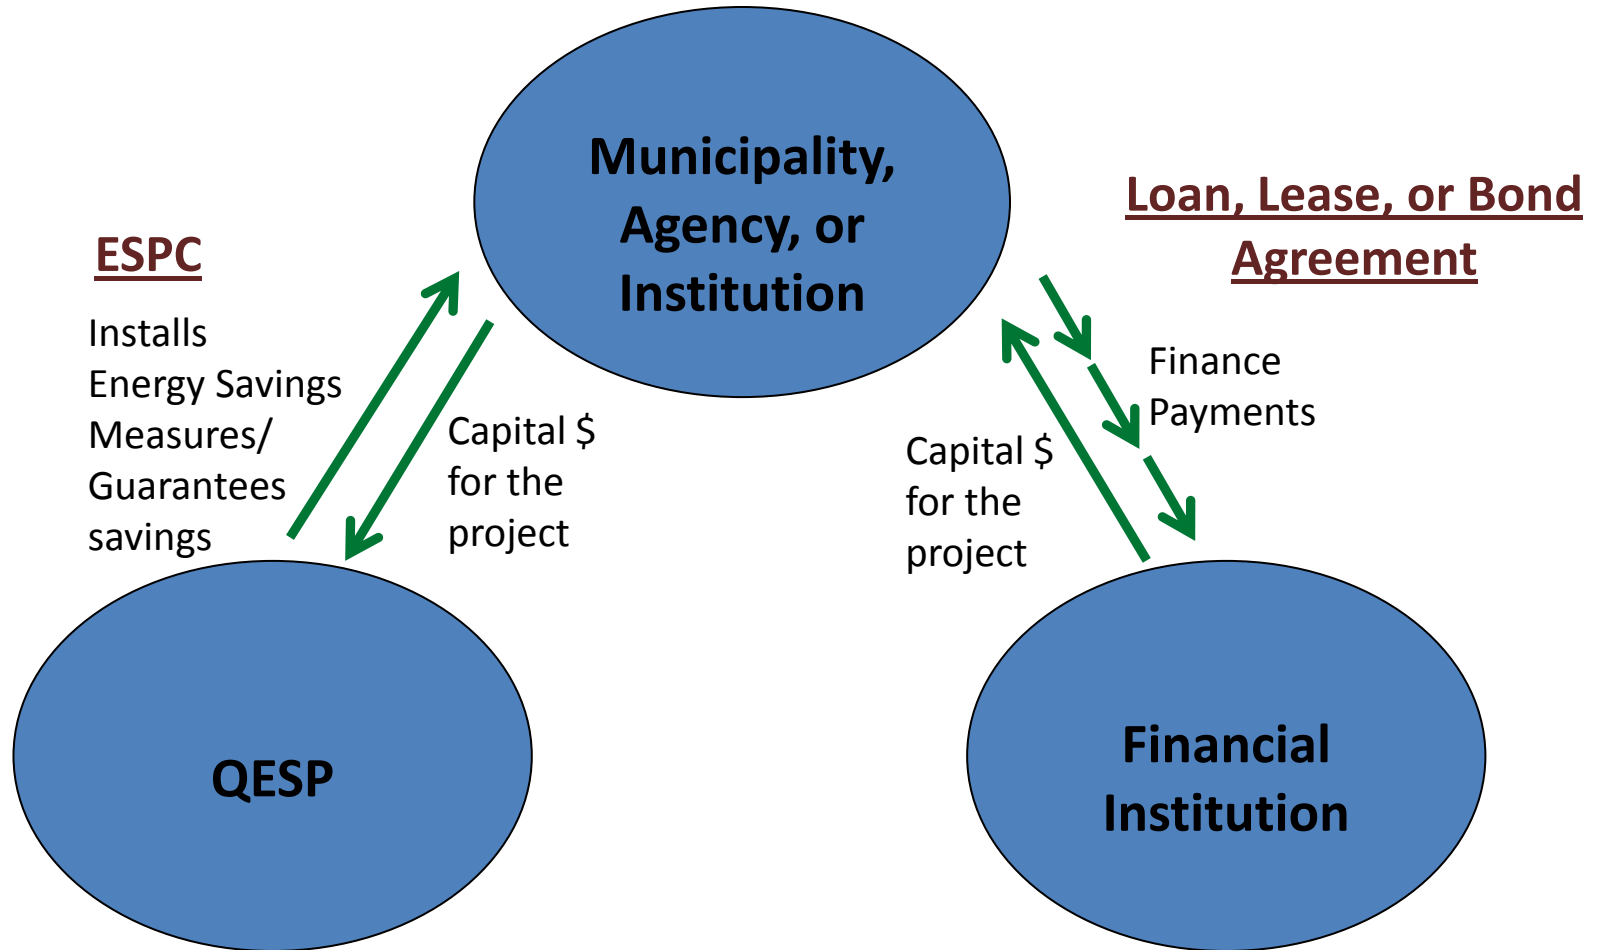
Municipality, Agency, or Institution

Loan, Lease, or Bond Agreement

ESPC

Installs Energy Savings Measures/ Guarantees savings

Capital $ for the project

Finance Payments

Capital $ for the project

QESP

Financial Institution